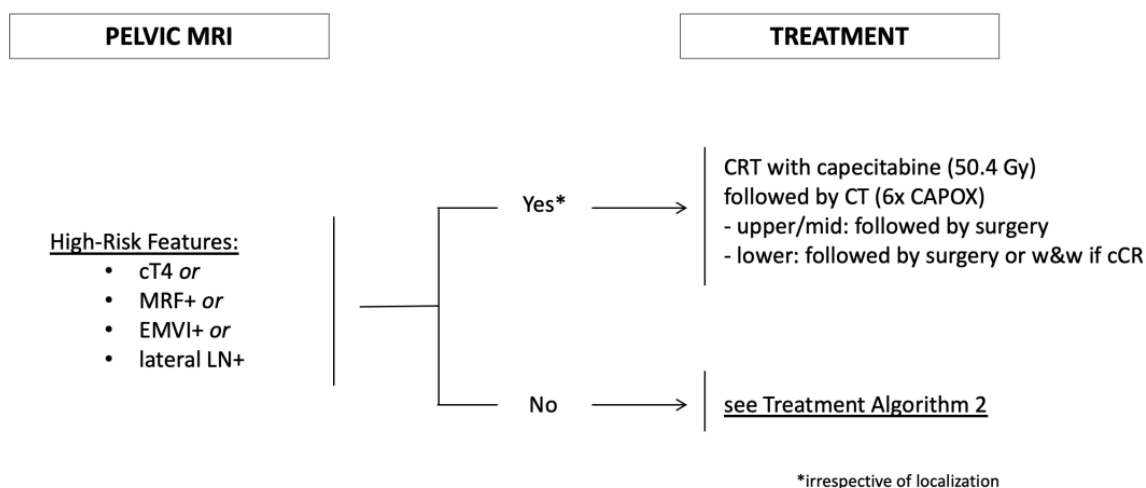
PELVIC MRI

TREATMENT

High-Risk Features:
- cT4 *or*
- MRF+ *or*
- EMVI+ *or*
- lateral LN+

Yes*

CRT with capecitabine (50.4 Gy)
followed by CT (6x CAPOX)
- upper/mid: followed by surgery
- lower: followed by surgery or w&w if cCR

No

see Treatment Algorithm 2

*irrespective of localization